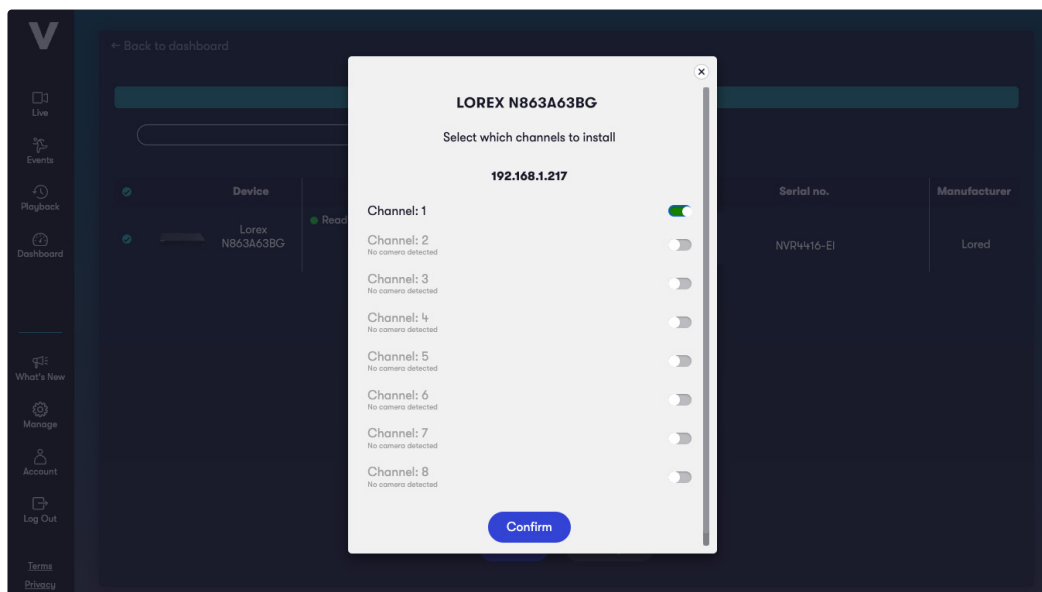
V

Live

Events

Playback

Dashboard

What's New

Manage

Account

Log Out

Terms

Privacy

← Back to dashboard

| | Device | | Serial no. | Manufacturer |
|---|---|---|---|---|
| | Lorex N863A63BG | Read | NVR4416-EI | Lored |

LOREX N863A63BG

Select which channels to install

192.168.1.217

Channel: 1

Channel: 2
No camera detected

Channel: 3
No camera detected

Channel: 4
No camera detected

Channel: 5
No camera detected

Channel: 6
No camera detected

Channel: 7
No camera detected

Channel: 8
No camera detected

Confirm